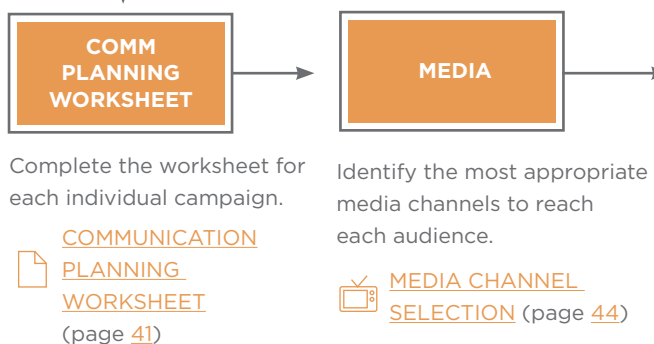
COMM PLANNING WORKSHEET

Complete the worksheet for each individual campaign.

COMMUNICATION PLANNING WORKSHEET (page 41)

MEDIA

Identify the most appropriate media channels to reach each audience.

MEDIA CHANNEL SELECTION (page 44)